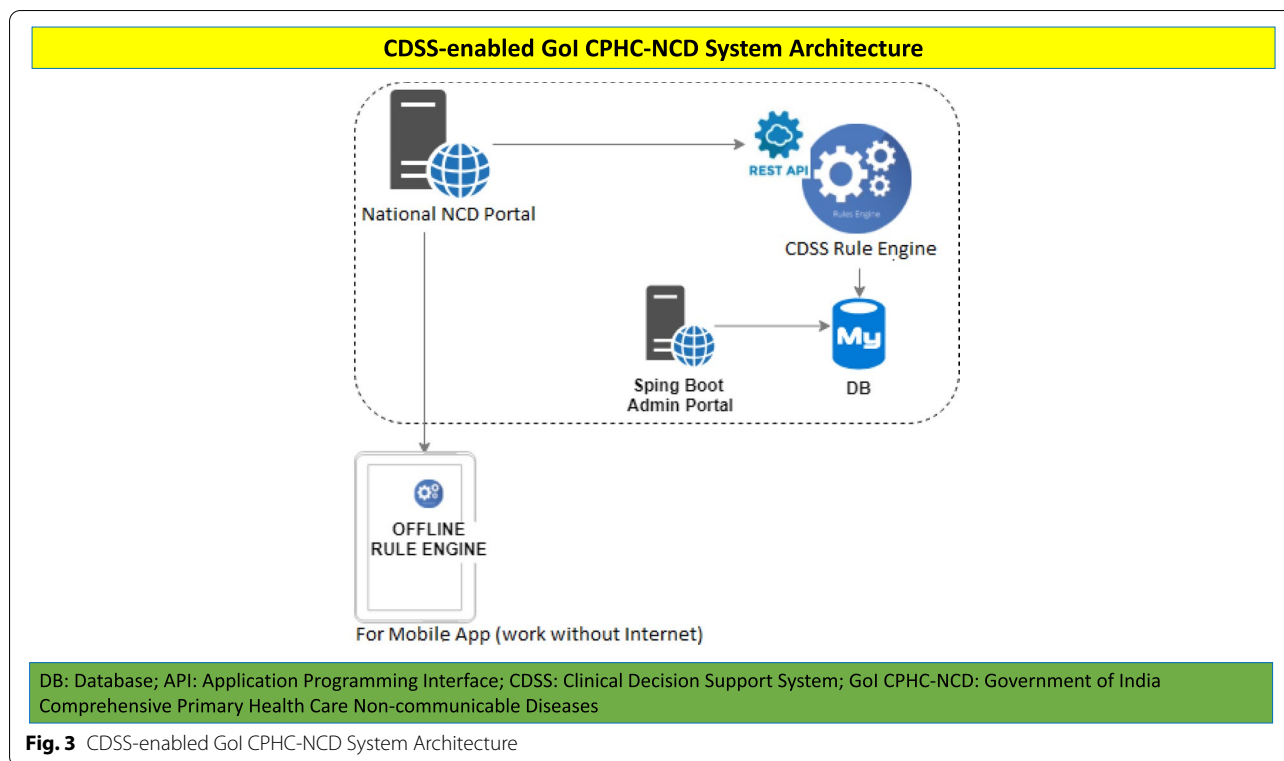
CDSS-enabled GoI CPHC-NCD System Architecture

National NCD Portal

REST API

Rules Engine

CDSS Rule Engine

Sping Boot Admin Portal

My

DB

OFFLINE RULE ENGINE

For Mobile App (work without Internet)

DB: Database; API: Application Programming Interface; CDSS: Clinical Decision Support System; GoI CPHC-NCD: Government of India Comprehensive Primary Health Care Non-communicable Diseases

**Fig. 3** CDSS-enabled GoI CPHC-NCD System Architecture